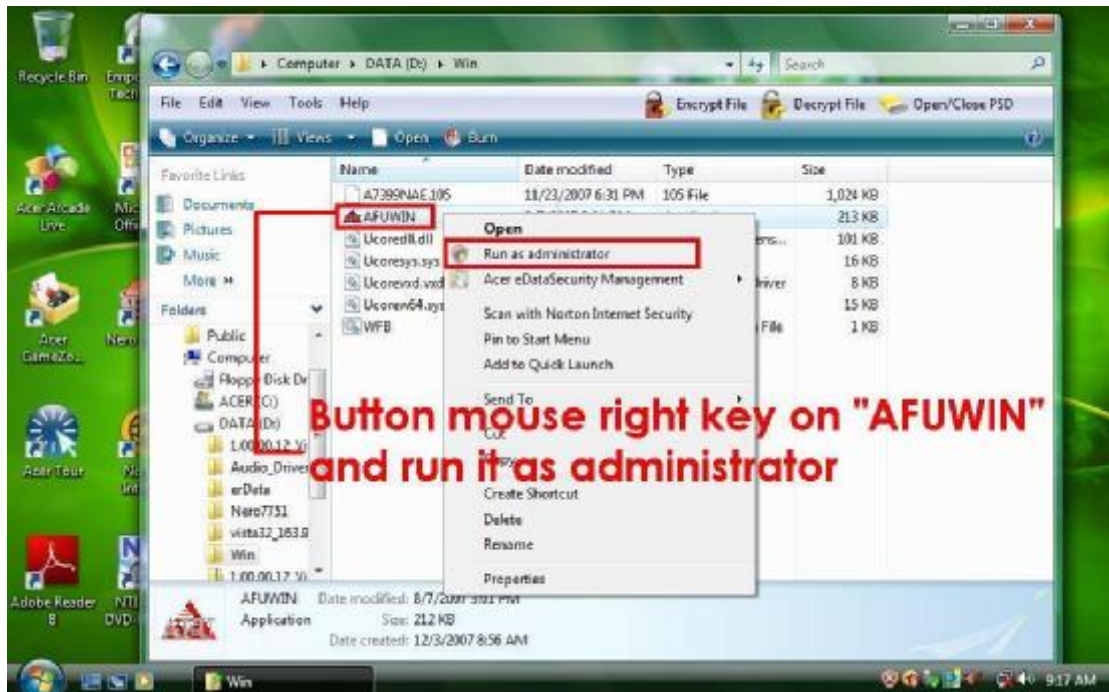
Recycle Bin

Acer Arcade Live

Acer GameZo...

Acer Tour

Adobe Reader 8

Computer ▸ DATA (D:) ▸ Win

Search

File Edit View Tools Help

Encrypt File Decrypt File Open/Close PSD

Organize ▾ Views ▾ Open Burn

Favorite Links

Documents

Pictures

Music

More »

Folders

Public

Computer

Floppy Disk Dr

ACER (C:)

DATA (D:)

1.00.00.12_Vi

Audio_Driver

erData

Nero7751

vista32_163.0

Win

1.00.00.12_Vi

| Name | Date modified | Type | Size |
|---|---|---|---|
| A7399NAE.105 | 11/23/2007 6:31 PM | 105 File | 1,024 KB |
| AFUWIN | | | 213 KB |
| Ucoredll.dll | | | 101 KB |
| Ucoresys.sys | | | 16 KB |
| Ucorevxd.vxd | | | 8 KB |
| Ucorew64.sys | | | 15 KB |
| WFB | | | 1 KB |

Open

Run as administrator

Acer eDataSecurity Management

Scan with Norton Internet Security

Pin to Start Menu

Add to Quick Launch

Send To

Cut

Copy

Create Shortcut

Delete

Rename

Properties

Button mouse right key on "AFUWIN" and run it as administrator

AFUWIN Date modified: 8/7/2007 3:01 PM

Application Size: 212 KB

Date created: 12/3/2007 8:56 AM

Win

9:17 AM